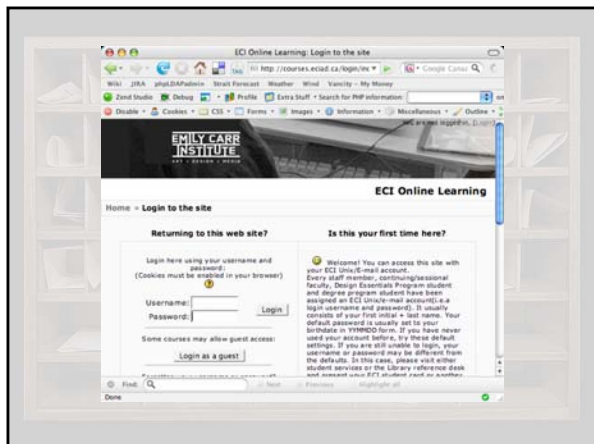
ECI Online Learning: Login to the site

http://courses.eciad.ca/login/ind

Google Canad

Wiki JIRA phpLDAPadmin Strait Forecast Weather Wind Vancity - My Money

Zend Studio Debug Profile Extra Stuff Search for PHP information

Disable Cookies CSS Forms Images Information Miscellaneous Outline

are not logged in. (Login)

EMILY CARR INSTITUTE

ART + DESIGN + MEDIA

ECI Online Learning

Home » Login to the site

Returning to this web site?

Login here using your username and password:
(Cookies must be enabled in your browser)

Username:

Password:

Login

Some courses may allow guest access:

Login as a guest

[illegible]

Is this your first time here?

Welcome! You can access this site with your ECI Unix/E-mail account.
Every staff member, continuing/sessional faculty, Design Essentials Program student and degree program student have been assigned an ECI Unix/e-mail account(i.e.a login username and password). It usually consists of your first initial + last name. Your default password is usually set to your birthdate in YYMMDD form. If you have never used your account before, try these default settings. If you are still unable to login, your username or password may be different from the defaults. In this case, please visit either student services or the Library reference desk and present your ECI student card or another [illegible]

Find: Next Previous Highlight all

Done